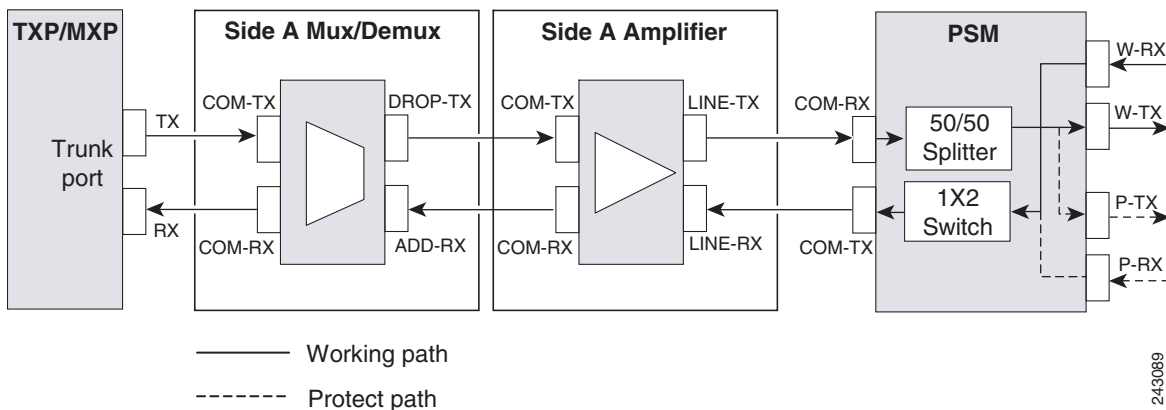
TXP/MXP

Trunk port

TX

RX

Side A Mux/Demux

COM-TX

DROP-TX

COM-RX

ADD-RX

Side A Amplifier

COM-TX

LINE-TX

COM-RX

LINE-RX

PSM

COM-RX

50/50 Splitter

COM-TX

1X2 Switch

W-RX

W-TX

P-TX

P-RX

Working path

Protect path

243089